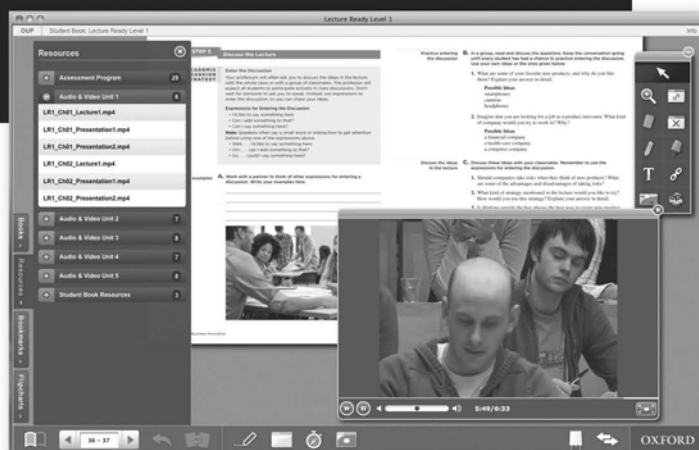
Lecture Ready Level 1

OUP | Student Book: Lecture Ready Level 1

Info

Resources

Assessment Program 29

Audio & Video Unit 1 6

LR1_Ch01_Lecture1.mp4

LR1_Ch01_Presentation1.mp4

LR1_Ch01_Presentation2.mp4

LR1_Ch02_Lecture1.mp4

LR1_Ch02_Presentation1.mp4

LR1_Ch02_Presentation2.mp4

Audio & Video Unit 2 7

Audio & Video Unit 3 6

Audio & Video Unit 4 7

Audio & Video Unit 5 6

Student Book Resources 3

Books Resources Bookmarks Flipcharts

STEP 5 Discuss the Lecture

Enter the Discussion

Expressions for Entering the Discussion

A. Work with a partner to think of other expressions for entering a discussion. Write your examples here.

Practice entering the discussion

B. In a group, read and discuss the questions. Keep the conversation going until every student has had a chance to practice entering the discussion. Use your own ideas or the ones given below.

1. What are some of your favorite new products, and why do you like them? Explain your answer in detail.

Possible Ideas
smartphones
cameras
headphones

2. Imagine that you are looking for a job at a product interview. What kind of company would you try to work for? Why?

Possible Ideas
a financial company
a health care company
a computer company

Discuss the ideas in the lecture

C. Discuss these ideas with your classmates. Remember to use the expressions for entering the discussion.

1. Should companies take risks when they think of new products? What are some of the advantages and disadvantages of taking risks?

2. What kind of strategy mentioned in the lecture would you like to try? How would you use this strategy? Explain your answer in detail.

5:49/6:33

36 - 37

OXFORD